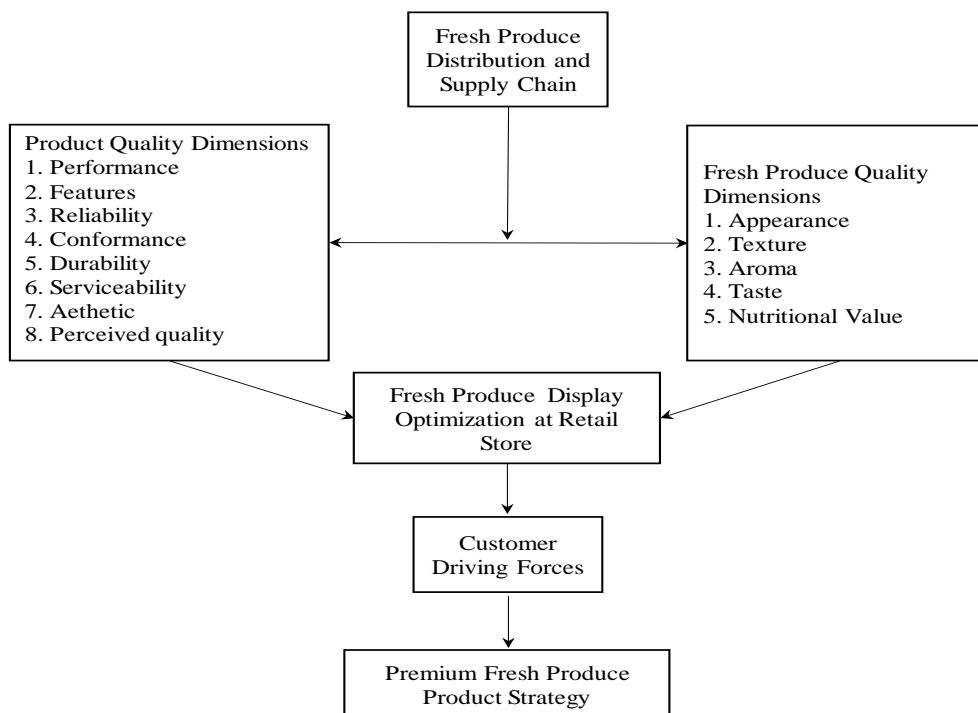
Fresh Produce Distribution and Supply Chain

Product Quality Dimensions
1. Performance
2. Features
3. Reliability
4. Conformance
5. Durability
6. Serviceability
7. Aethetic
8. Perceived quality

Fresh Produce Quality Dimensions
1. Appearance
2. Texture
3. Aroma
4. Taste
5. Nutritional Value

Fresh Produce Display Optimization at Retail Store

Customer Driving Forces

Premium Fresh Produce Product Strategy